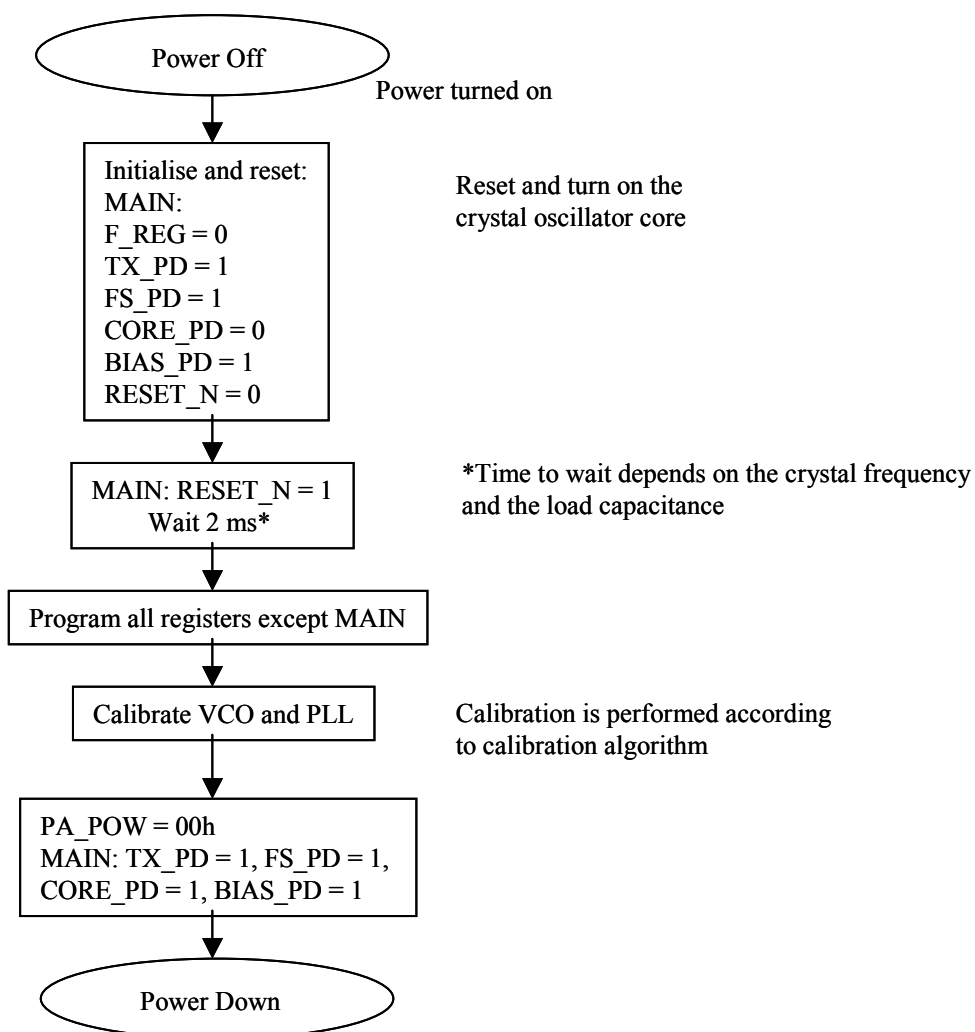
Power Off

Power turned on

Initialise and reset:
MAIN:
F_REG = 0
TX_PD = 1
FS_PD = 1
CORE_PD = 0
BIAS_PD = 1
RESET_N = 0

Reset and turn on the crystal oscillator core

MAIN: RESET_N = 1
Wait 2 ms*

*Time to wait depends on the crystal frequency and the load capacitance

Program all registers except MAIN

Calibrate VCO and PLL

Calibration is performed according to calibration algorithm

PA_POW = 00h
MAIN: TX_PD = 1, FS_PD = 1,
CORE_PD = 1, BIAS_PD = 1

Power Down